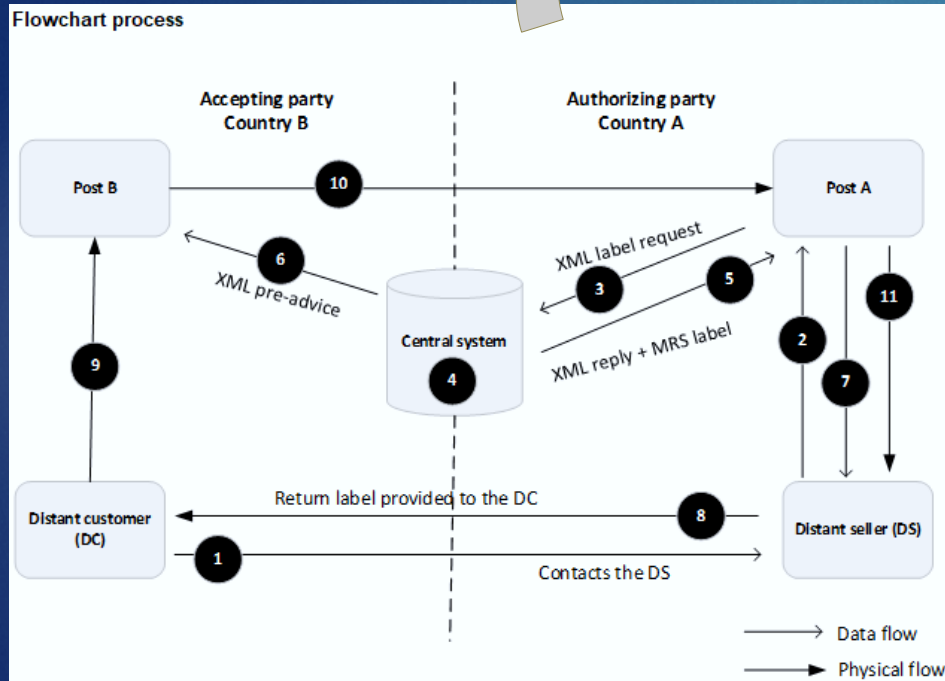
Flowchart process

Accepting party
Country B

Authorizing party
Country A

Post B

10

Post A

6

XML pre-advice

XML label request

3

5

Central system

4

XML reply + MRS label

11

2

7

9

Return label provided to the DC

8

Distant customer (DC)

Distant seller (DS)

1

Contacts the DS

Data flow

Physical flow